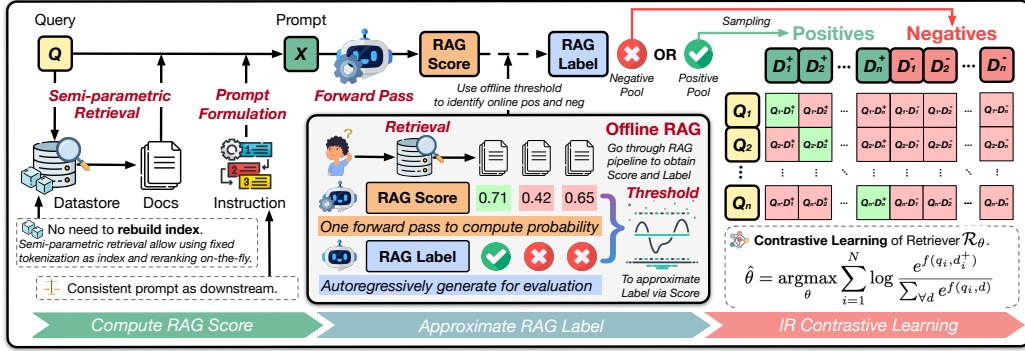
Query

Q

Prompt

X

Forward Pass

RAG Score

RAG Label

Sampling

Positives

Negatives

Negative Pool

OR

Positive Pool

Semi-parametric Retrieval

Prompt Formulation

Use offline threshold to identify online pos and neg

Datastore

Docs

Instruction

No need to **rebuild index**.
Semi-parametric retrieval allow using fixed tokenization as index and reranking on-the-fly.

Consistent prompt as downstream.

Retrieval

Offline RAG

Go through RAG pipeline to obtain Score and Label

RAG Score

0.71

0.42

0.65

Threshold

One forward pass to compute probability

RAG Label

Autoregressively generate for evaluation

To approximate Label via Score

$D_1^+$ $D_2^+$ ... $D_n^+$ $D_1^-$ $D_2^-$ ... $D_n^-$

| | | | | | | | | |
|---|---|---|---|---|---|---|---|---|
| $Q_1$ | $Q_1 \cdot D_1^+$ | $Q_1 \cdot D_2^+$ | ... | $Q_1 \cdot D_n^+$ | $Q_1 \cdot D_1^-$ | $Q_1 \cdot D_2^-$ | ... | $Q_1 \cdot D_n^-$ |
| $Q_2$ | $Q_2 \cdot D_1^+$ | $Q_2 \cdot D_2^+$ | ... | $Q_2 \cdot D_n^+$ | $Q_2 \cdot D_1^-$ | $Q_2 \cdot D_2^-$ | ... | $Q_2 \cdot D_n^-$ |
| ⋮ | ⋮ | ⋮ | ⋱ | ⋮ | ⋮ | ⋮ | ⋱ | ⋮ |
| $Q_n$ | $Q_n \cdot D_1^+$ | $Q_n \cdot D_2^+$ | ... | $Q_n \cdot D_n^+$ | $Q_n \cdot D_1^-$ | $Q_n \cdot D_2^-$ | ... | $Q_n \cdot D_n^-$ |

**Contrastive Learning** of Retriever $\mathcal{R}_\theta$.

$\hat{\theta} = \underset{\theta}{\operatorname{argmax}} \sum_{i=1}^{N} \log \frac{e^{f(q_i, d_i^+)}}{\sum_{\forall d} e^{f(q_i, d)}}$

Compute RAG Score

Approximate RAG Label

IR Contrastive Learning